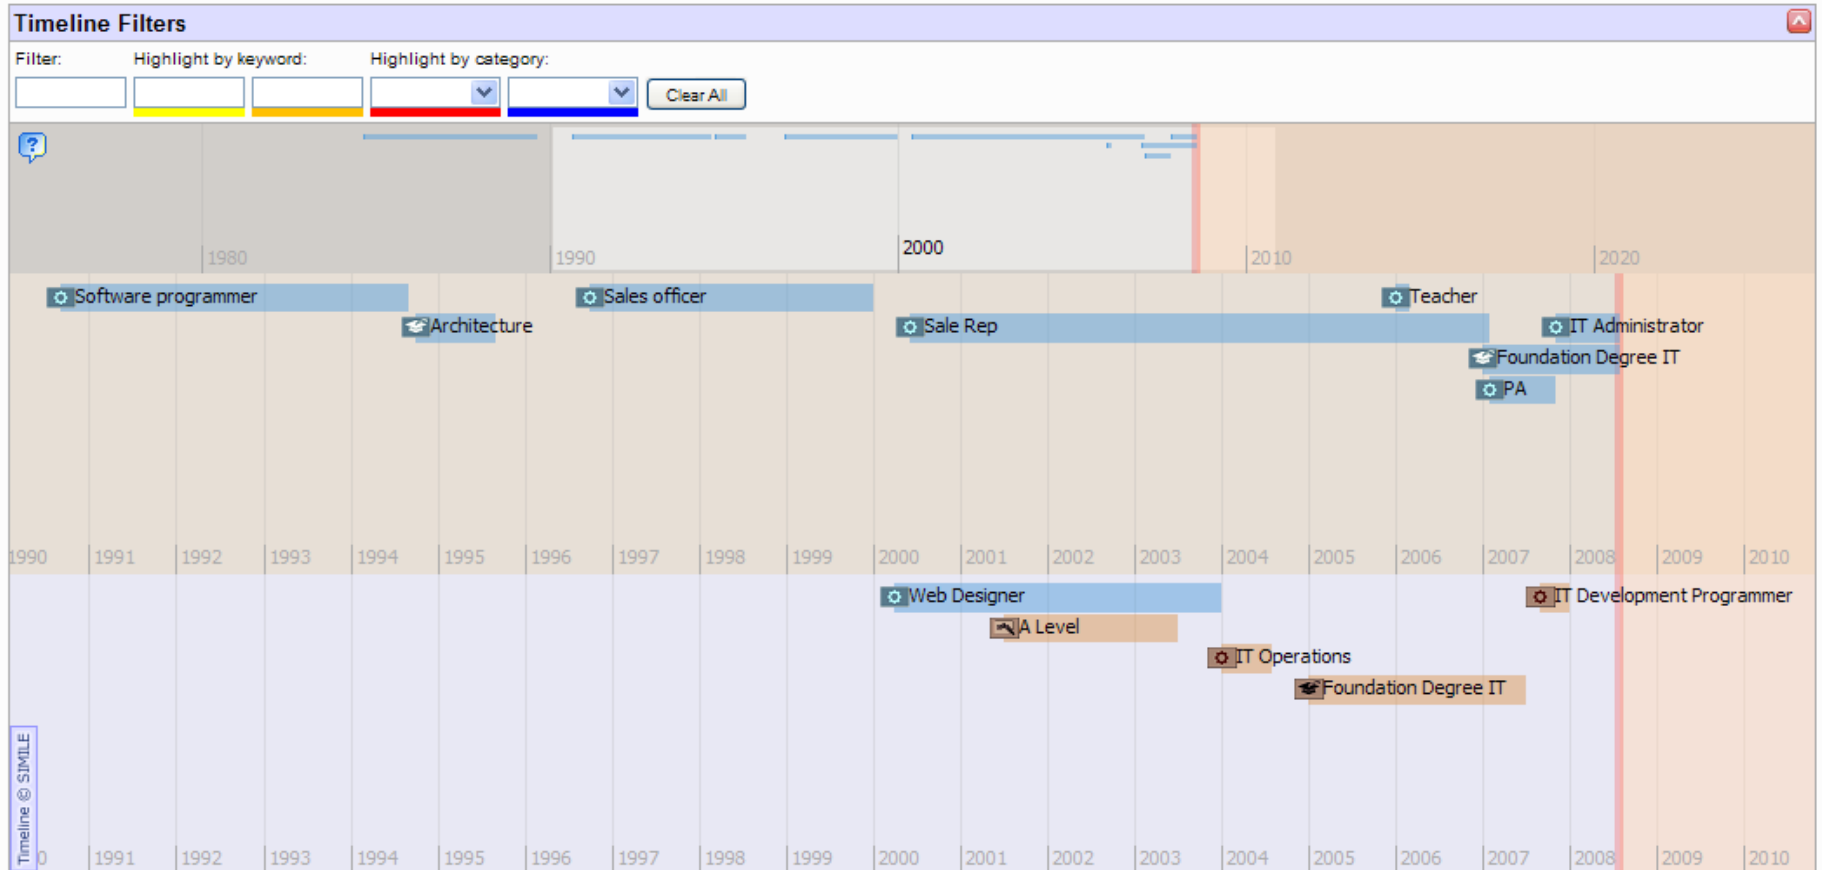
Timeline Filters

Filter: Highlight by keyword: Highlight by category:

Clear All

1980 1990 2000 2010 2020

Software programmer
Architecture
Sales officer
Sale Rep
Teacher
IT Administrator
Foundation Degree IT
PA

1990 1991 1992 1993 1994 1995 1996 1997 1998 1999 2000 2001 2002 2003 2004 2005 2006 2007 2008 2009 2010

Web Designer
A Level
IT Development Programmer
IT Operations
Foundation Degree IT

Timeline © SIMILE

0 1991 1992 1993 1994 1995 1996 1997 1998 1999 2000 2001 2002 2003 2004 2005 2006 2007 2008 2009 2010